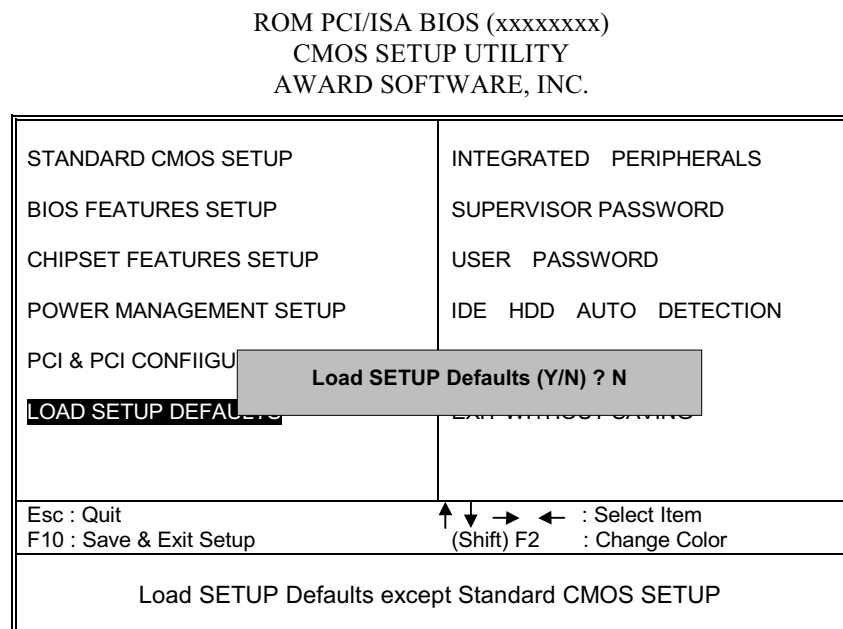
ROM PCI/ISA BIOS (xxxxxxxx)
CMOS SETUP UTILITY
AWARD SOFTWARE, INC.

STANDARD CMOS SETUP

BIOS FEATURES SETUP

CHIPSET FEATURES SETUP

POWER MANAGEMENT SETUP

PCI & PCI CONFIIGU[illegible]

LOAD SETUP DEFA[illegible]

INTEGRATED PERIPHERALS

SUPERVISOR PASSWORD

USER PASSWORD

IDE HDD AUTO DETECTION

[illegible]

Load SETUP Defaults (Y/N) ? N

Esc : Quit
F10 : Save & Exit Setup

↑ ↓ → ← : Select Item
(Shift) F2 : Change Color

Load SETUP Defaults except Standard CMOS SETUP